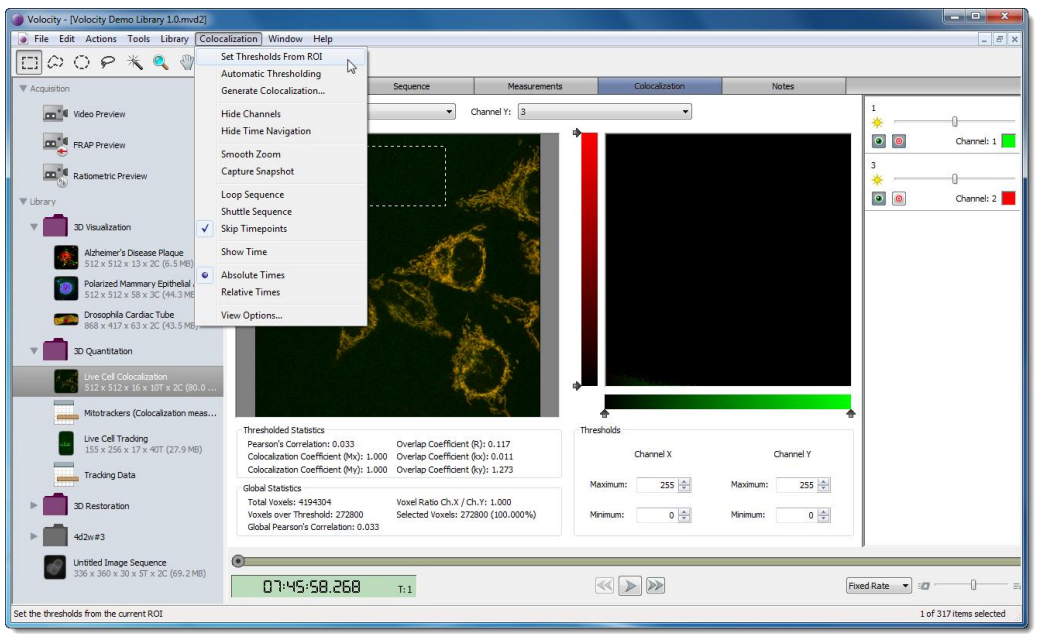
Volocity - [Volocity Demo Library 1.0.mvd2]

File Edit Actions Tools Library Colocalization Window Help

Set Thresholds From ROI
Automatic Thresholding
Generate Colocalization...
Hide Channels
Hide Time Navigation
Smooth Zoom
Capture Snapshot
Loop Sequence
Shuttle Sequence
Skip Timepoints
Show Time
Absolute Times
Relative Times
View Options...

Acquisition
Video Preview
FRAP Preview
Ratiometric Preview
Library
3D Visualization
Alzheimer's Disease Plaque
512 x 512 x 13 x 2C (6.5 MB)
Polarized Mammary Epithelial
512 x 512 x 58 x 3C (44.3 MB)
Drosophila Cardiac Tube
868 x 417 x 63 x 2C (43.5 MB)
3D Quantitation
Live Cell Colocalization
512 x 512 x 16 x 10T x 2C (80.0 ...
Mitotrackers (Colocalization meas...
Live Cell Tracking
155 x 256 x 17 x 40T (27.9 MB)
Tracking Data
3D Restoration
4d2w#3
Untitled Image Sequence
336 x 360 x 30 x 5T x 2C (69.2 MB)

Sequence | Measurements | Colocalization | Notes

Channel Y: 3

1
Channel: 1
3
Channel: 2

Thresholded Statistics
Pearson's Correlation: 0.033
Colocalization Coefficient (Mx): 1.000
Colocalization Coefficient (My): 1.000
Overlap Coefficient (R): 0.117
Overlap Coefficient (kx): 0.011
Overlap Coefficient (ky): 1.273

Global Statistics
Total Voxels: 4194304
Voxels over Threshold: 272800
Global Pearson's Correlation: 0.033
Voxel Ratio Ch.X / Ch.Y: 1.000
Selected Voxels: 272800 (100.000%)

Thresholds
Channel X
Channel Y
Maximum: 255
Maximum: 255
Minimum: 0
Minimum: 0

07:45:58.268
T: 1

Fixed Rate

Set the thresholds from the current ROI
1 of 317 items selected